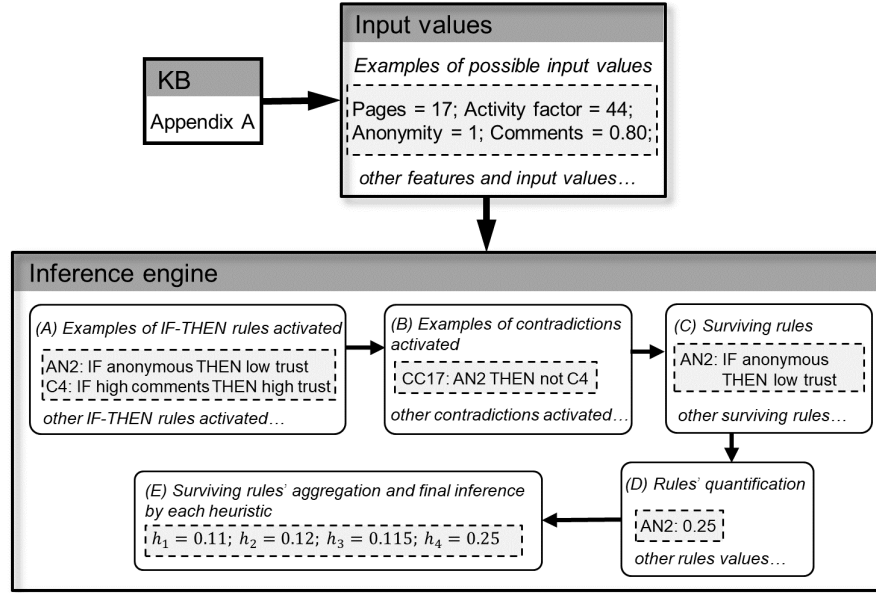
KB

Appendix A

Input values

Examples of possible input values

Pages = 17; Activity factor = 44; Anonymity = 1; Comments = 0.80;

other features and input values…

Inference engine

(A) Examples of IF-THEN rules activated

AN2: IF anonymous THEN low trust
C4: IF high comments THEN high trust

other IF-THEN rules activated…

(B) Examples of contradictions activated

CC17: AN2 THEN not C4

other contradictions activated…

(C) Surviving rules

AN2: IF anonymous THEN low trust

other surviving rules…

(D) Rules' quantification

AN2: 0.25

other rules values…

(E) Surviving rules' aggregation and final inference by each heuristic

$h_1 = 0.11$; $h_2 = 0.12$; $h_3 = 0.115$; $h_4 = 0.25$